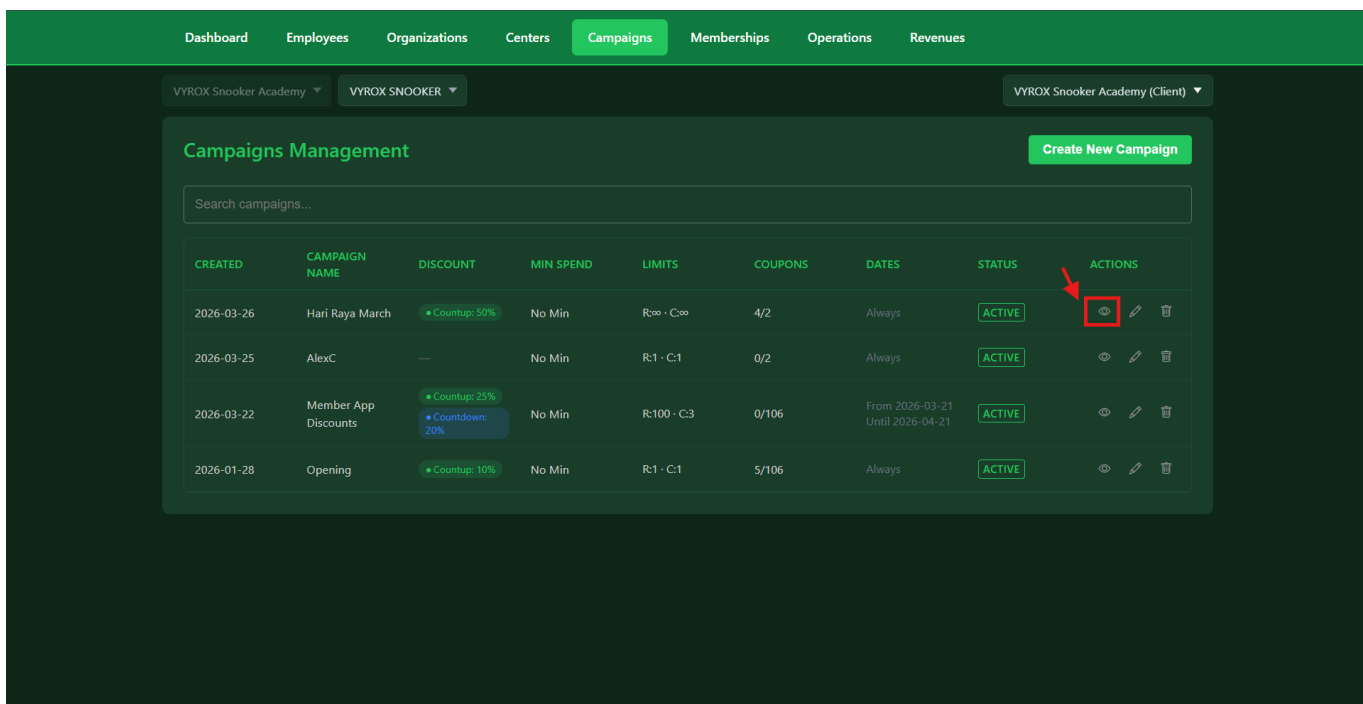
Dashboard Employees Organizations Centers Campaigns Memberships Operations Revenues

VYROX Snooker Academy ▼ VYROX SNOOKER ▼ VYROX Snooker Academy (Client) ▼

Campaigns Management

Create New Campaign

Search campaigns...

| CREATED | CAMPAIGN NAME | DISCOUNT | MIN SPEND | LIMITS | COUPONS | DATES | STATUS | ACTIONS |
|---|---|---|---|---|---|---|---|---|
| 2026-03-26 | Hari Raya March | • Countup: 50% | No Min | R:∞ · C:∞ | 4/2 | Always | ACTIVE | |
| 2026-03-25 | AlexC | — | No Min | R:1 · C:1 | 0/2 | Always | ACTIVE | |
| 2026-03-22 | Member App Discounts | • Countup: 25% • Countdown: 20% | No Min | R:100 · C:3 | 0/106 | From 2026-03-21 Until 2026-04-21 | ACTIVE | |
| 2026-01-28 | Opening | • Countup: 10% | No Min | R:1 · C:1 | 5/106 | Always | ACTIVE | |